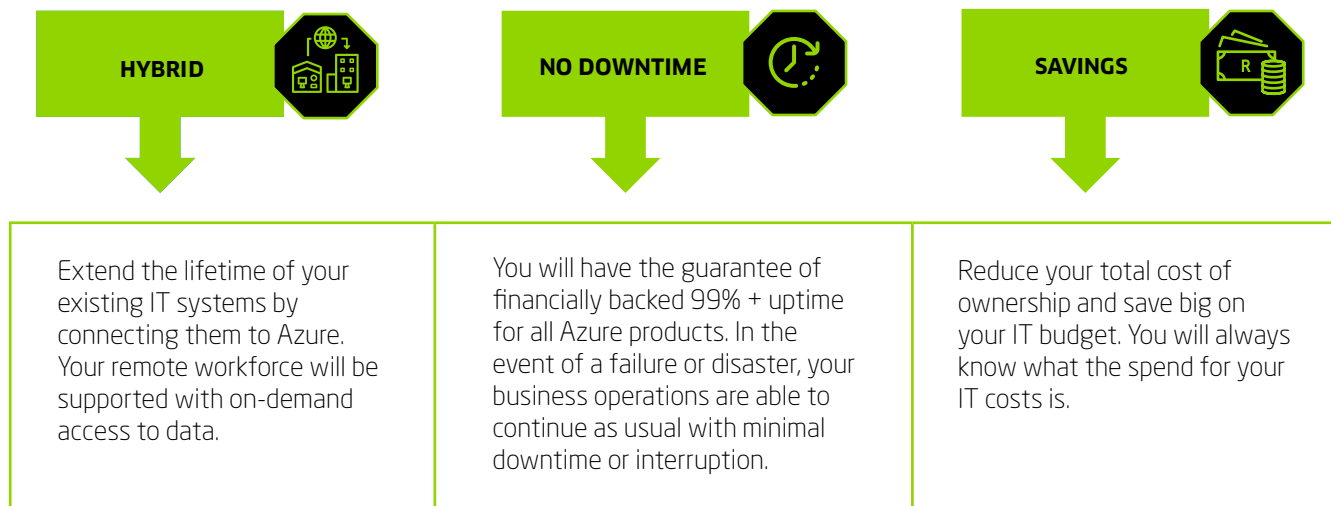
HYBRID

NO DOWNTIME

SAVINGS

R

Extend the lifetime of your existing IT systems by connecting them to Azure. Your remote workforce will be supported with on-demand access to data.

You will have the guarantee of financially backed 99% + uptime for all Azure products. In the event of a failure or disaster, your business operations are able to continue as usual with minimal downtime or interruption.

Reduce your total cost of ownership and save big on your IT budget. You will always know what the spend for your IT costs is.